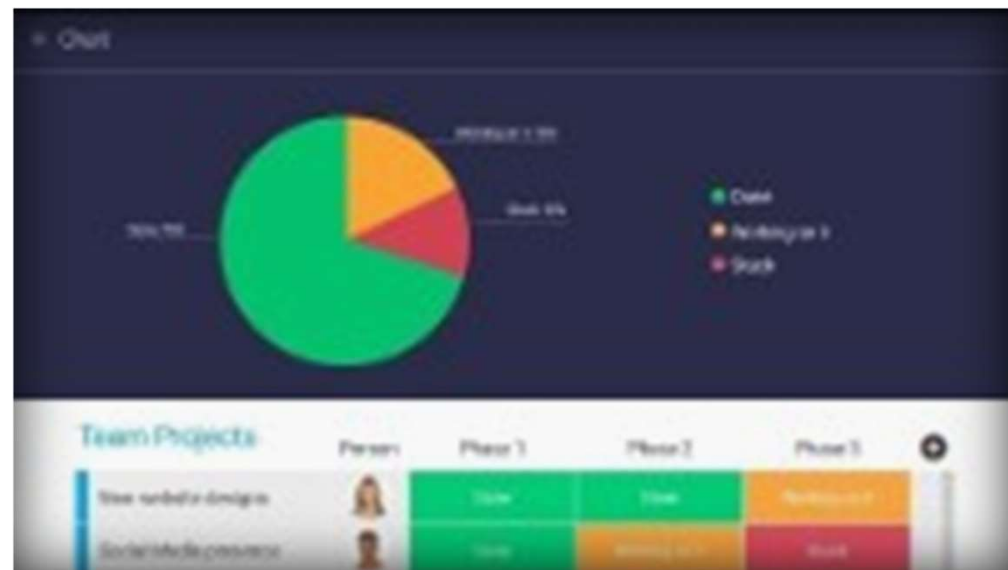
Chart

Working on it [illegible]

Stuck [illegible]

Done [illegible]

Done
Working on it
Stuck

Team Projects

| | Person | Phase 1 | Phase 2 | Phase 3 |
|---|---|---|---|---|
| New website designs | | Done | Done | Working on it |
| Social Media presence | | Done | Working on it | Stuck |